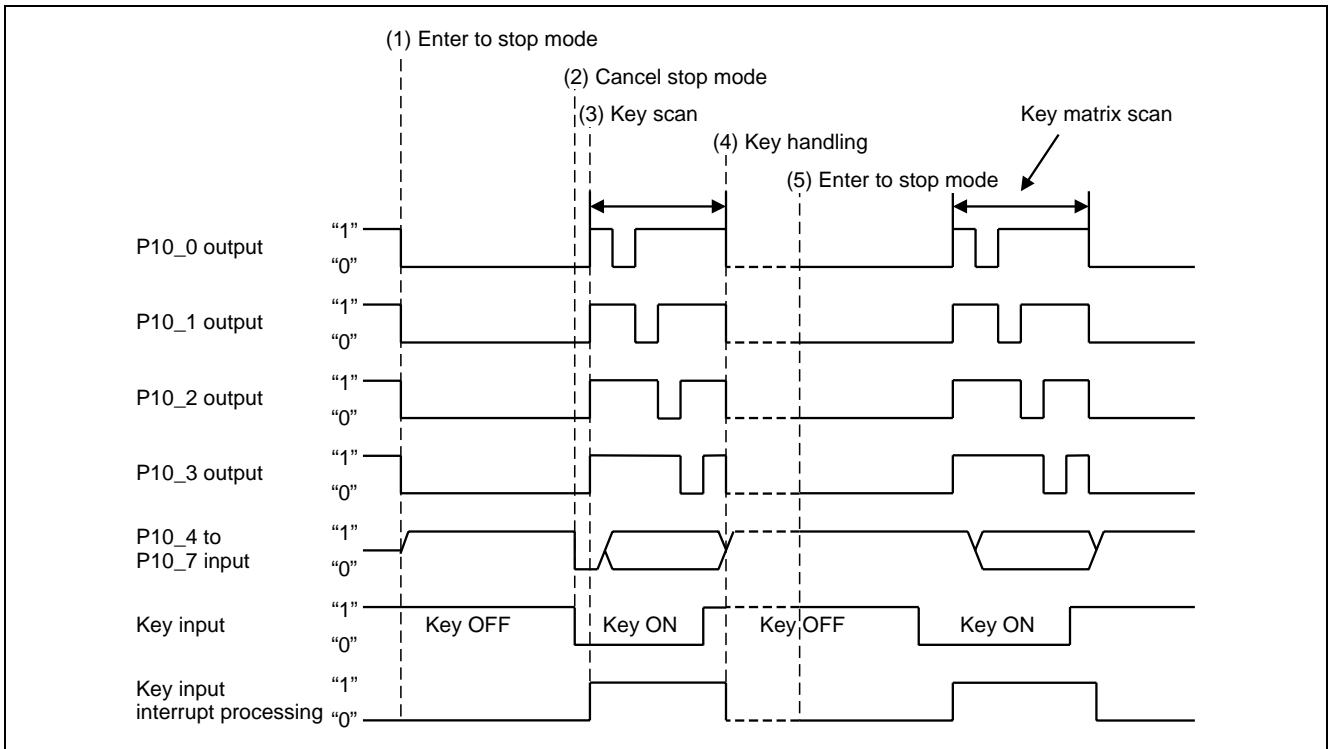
(1) Enter to stop mode

(2) Cancel stop mode

(3) Key scan

(4) Key handling

(5) Enter to stop mode

Key matrix scan

P10_0 output
“1”
“0”

P10_1 output
“1”
“0”

P10_2 output
“1”
“0”

P10_3 output
“1”
“0”

P10_4 to P10_7 input
“1”
“0”

Key input
“1”
“0”
Key OFF
Key ON
Key OFF
Key ON

Key input interrupt processing
“1”
“0”